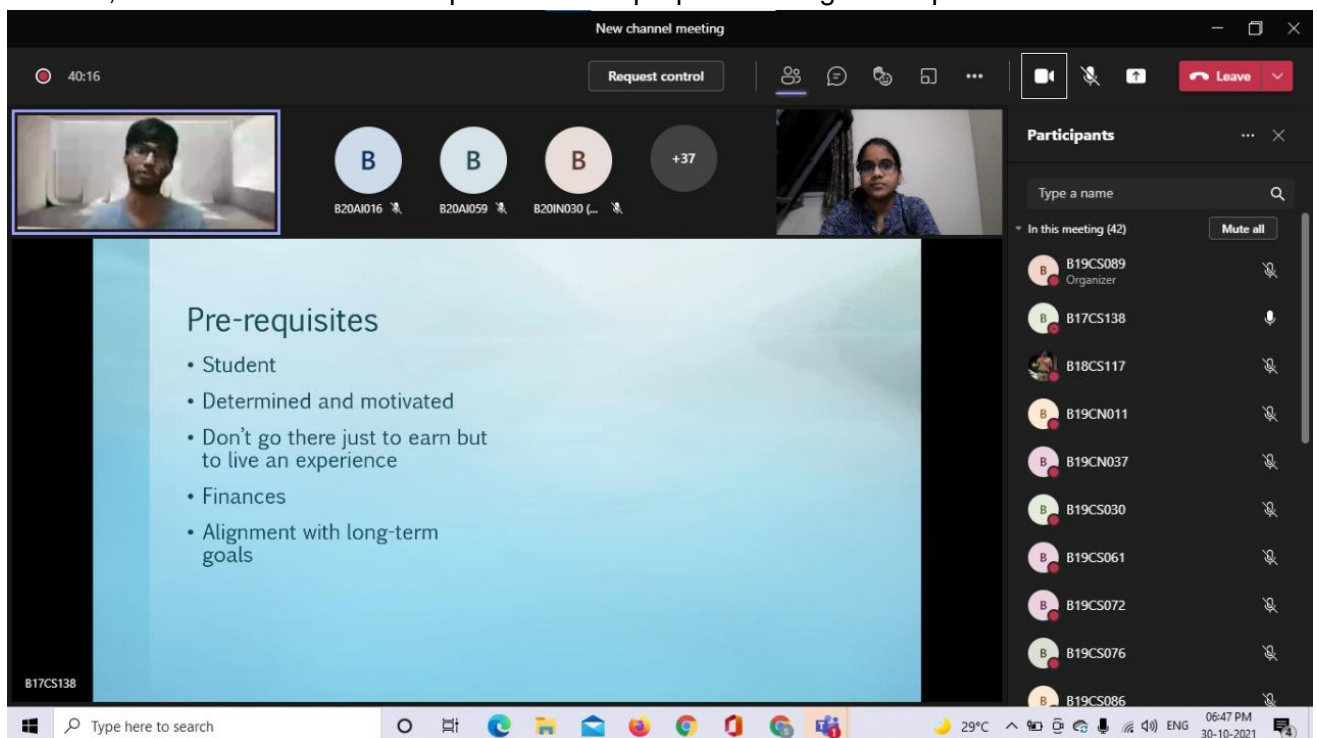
New channel meeting

40:16

Request control

Leave

B
B20AI016

B
B20AI059

B
B20IN030 (...

+37

Participants

Type a name

In this meeting (42)

Mute all

B19CS089
Organizer

B17CS138

B18CS117

B19CN011

B19CN037

B19CS030

B19CS061

B19CS072

B19CS076

B19CS086

Pre-requisites

• Student

• Determined and motivated

• Don't go there just to earn but to live an experience

• Finances

• Alignment with long-term goals

B17CS138

Type here to search

29°C ENG 06:47 PM 30-10-2021